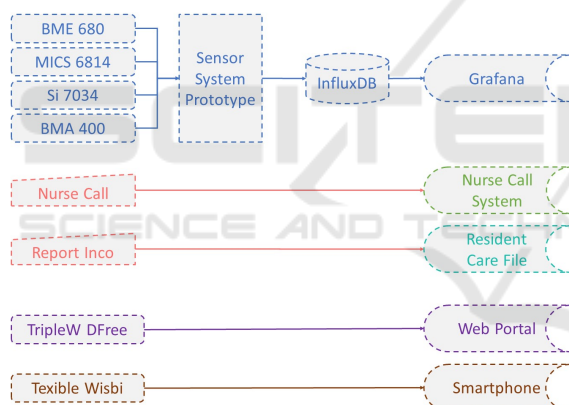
BME 680
MICS 6814
Si 7034
BMA 400
Sensor System Prototype
InfluxDB
Grafana

Nurse Call
Nurse Call System

Report Inco
Resident Care File

TripleW DFree
Web Portal

Texible Wisbi
Smartphone

SCIENCE AND TECH